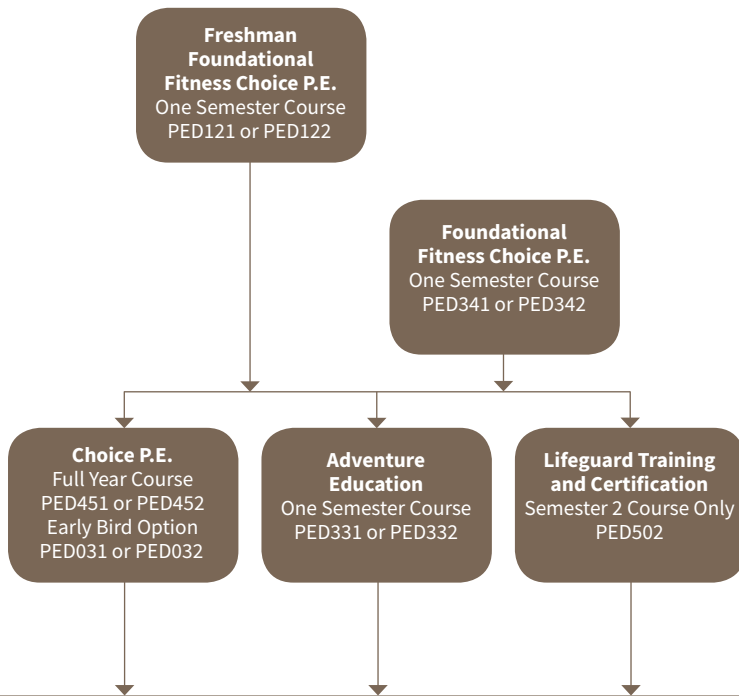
**Freshman Foundational Fitness Choice P.E.**
One Semester Course
PED121 or PED122

**Foundational Fitness Choice P.E.**
One Semester Course
PED341 or PED342

**Choice P.E.**
Full Year Course
PED451 or PED452
Early Bird Option
PED031 or PED032

**Adventure Education**
One Semester Course
PED331 or PED332

**Lifeguard Training and Certification**
Semester 2 Course Only
PED502